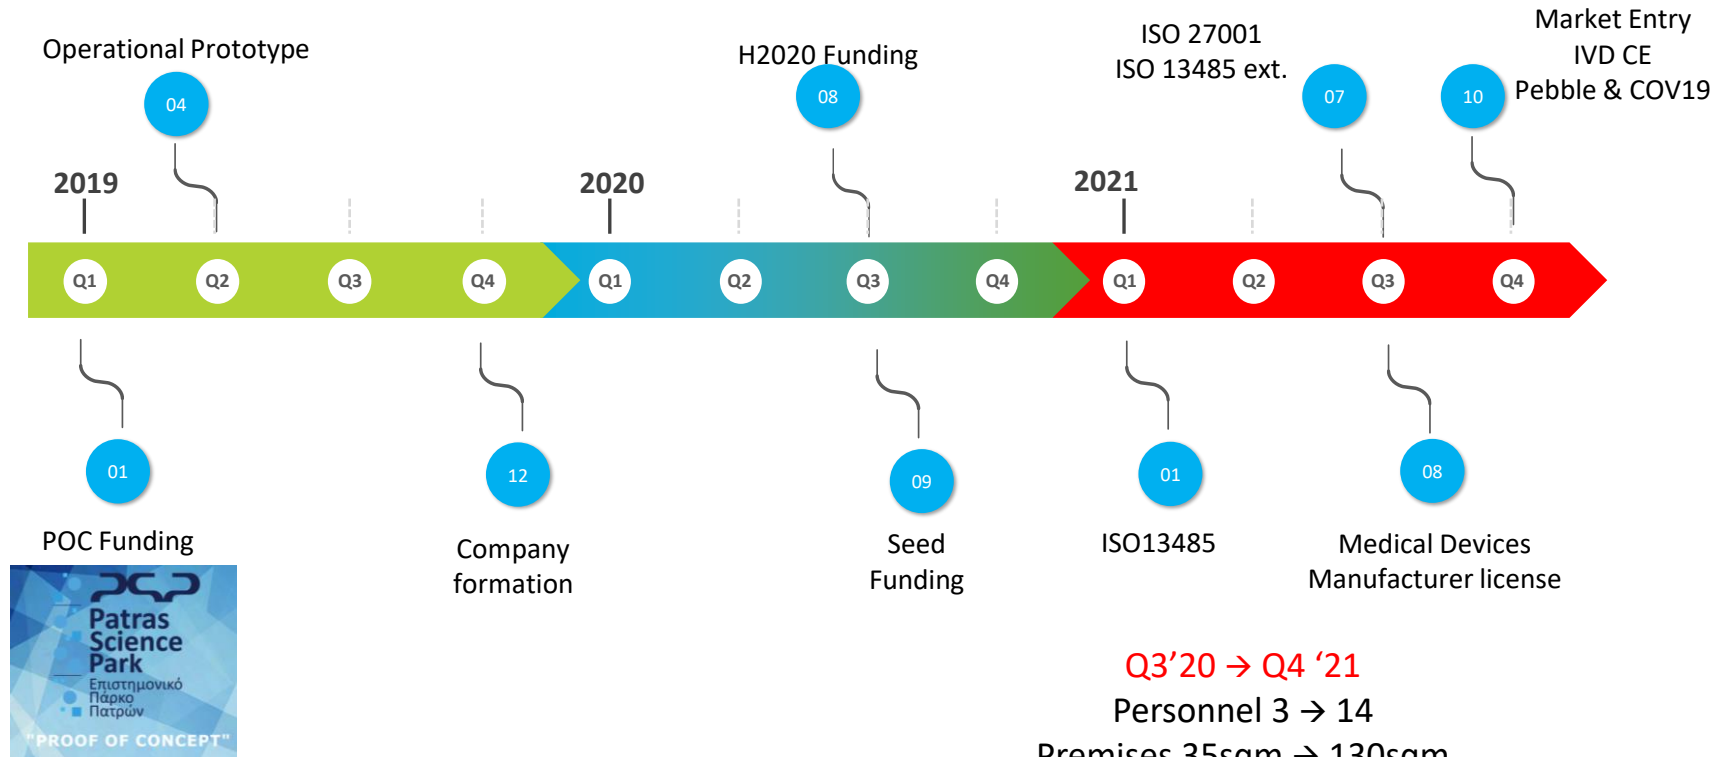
Operational Prototype

04

H2020 Funding

08

ISO 27001
ISO 13485 ext.

07

Market Entry
IVD CE
Pebble & COV19

10

2019

2020

2021

Q1 Q2 Q3 Q4 Q1 Q2 Q3 Q4 Q1 Q2 Q3 Q4

01

POC Funding

12

Company formation

09

Seed Funding

01

ISO13485

08

Medical Devices Manufacturer license

Patras Science Park
Επιστημονικό Πάρκο Πατρών
"PROOF OF CONCEPT"

Q3'20 → Q4 '21
Personnel 3 → 14
Premises 35sqm → 130sqm